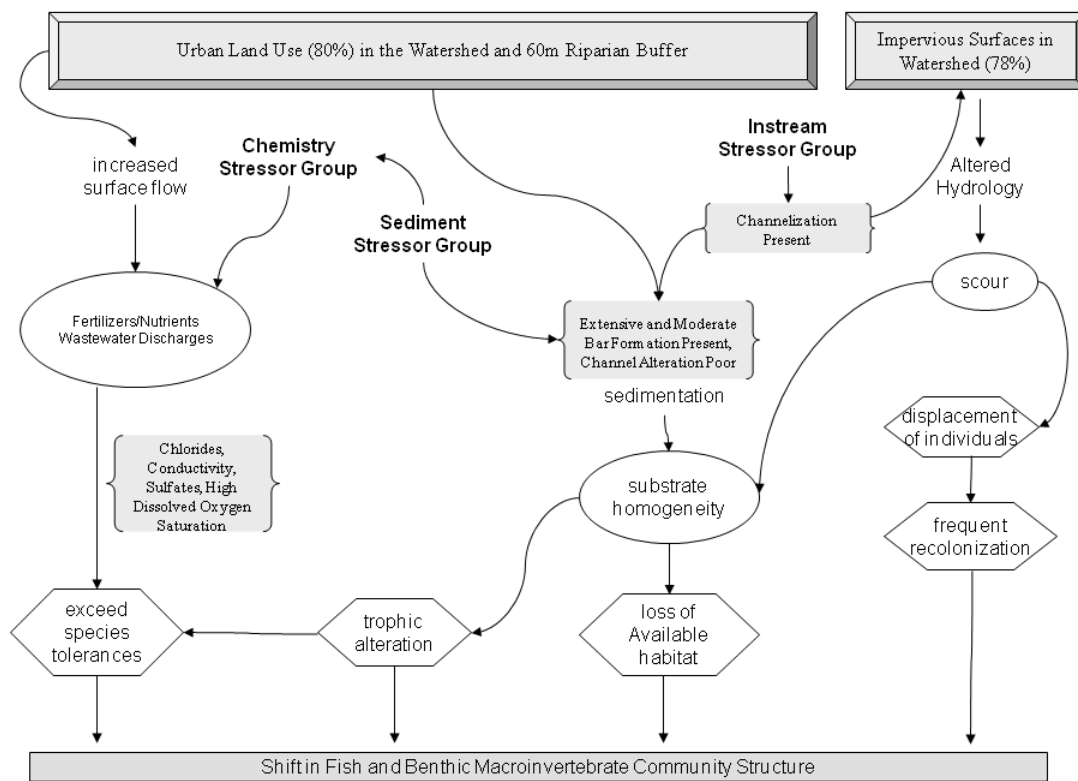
Urban Land Use (80%) in the Watershed and 60m Riparian Buffer

Impervious Surfaces in Watershed (78%)

increased surface flow

Chemistry Stressor Group

Sediment Stressor Group

Instream Stressor Group

Altered Hydrology

Channelization Present

scour

Fertilizers/Nutrients Wastewater Discharges

Extensive and Moderate Bar Formation Present, Channel Alteration Poor

sedimentation

displacement of individuals

Chlorides, Conductivity, Sulfates, High Dissolved Oxygen Saturation

substrate homogeneity

frequent recolonization

exceed species tolerances

trophic alteration

loss of Available habitat

Shift in Fish and Benthic Macroinvertebrate Community Structure